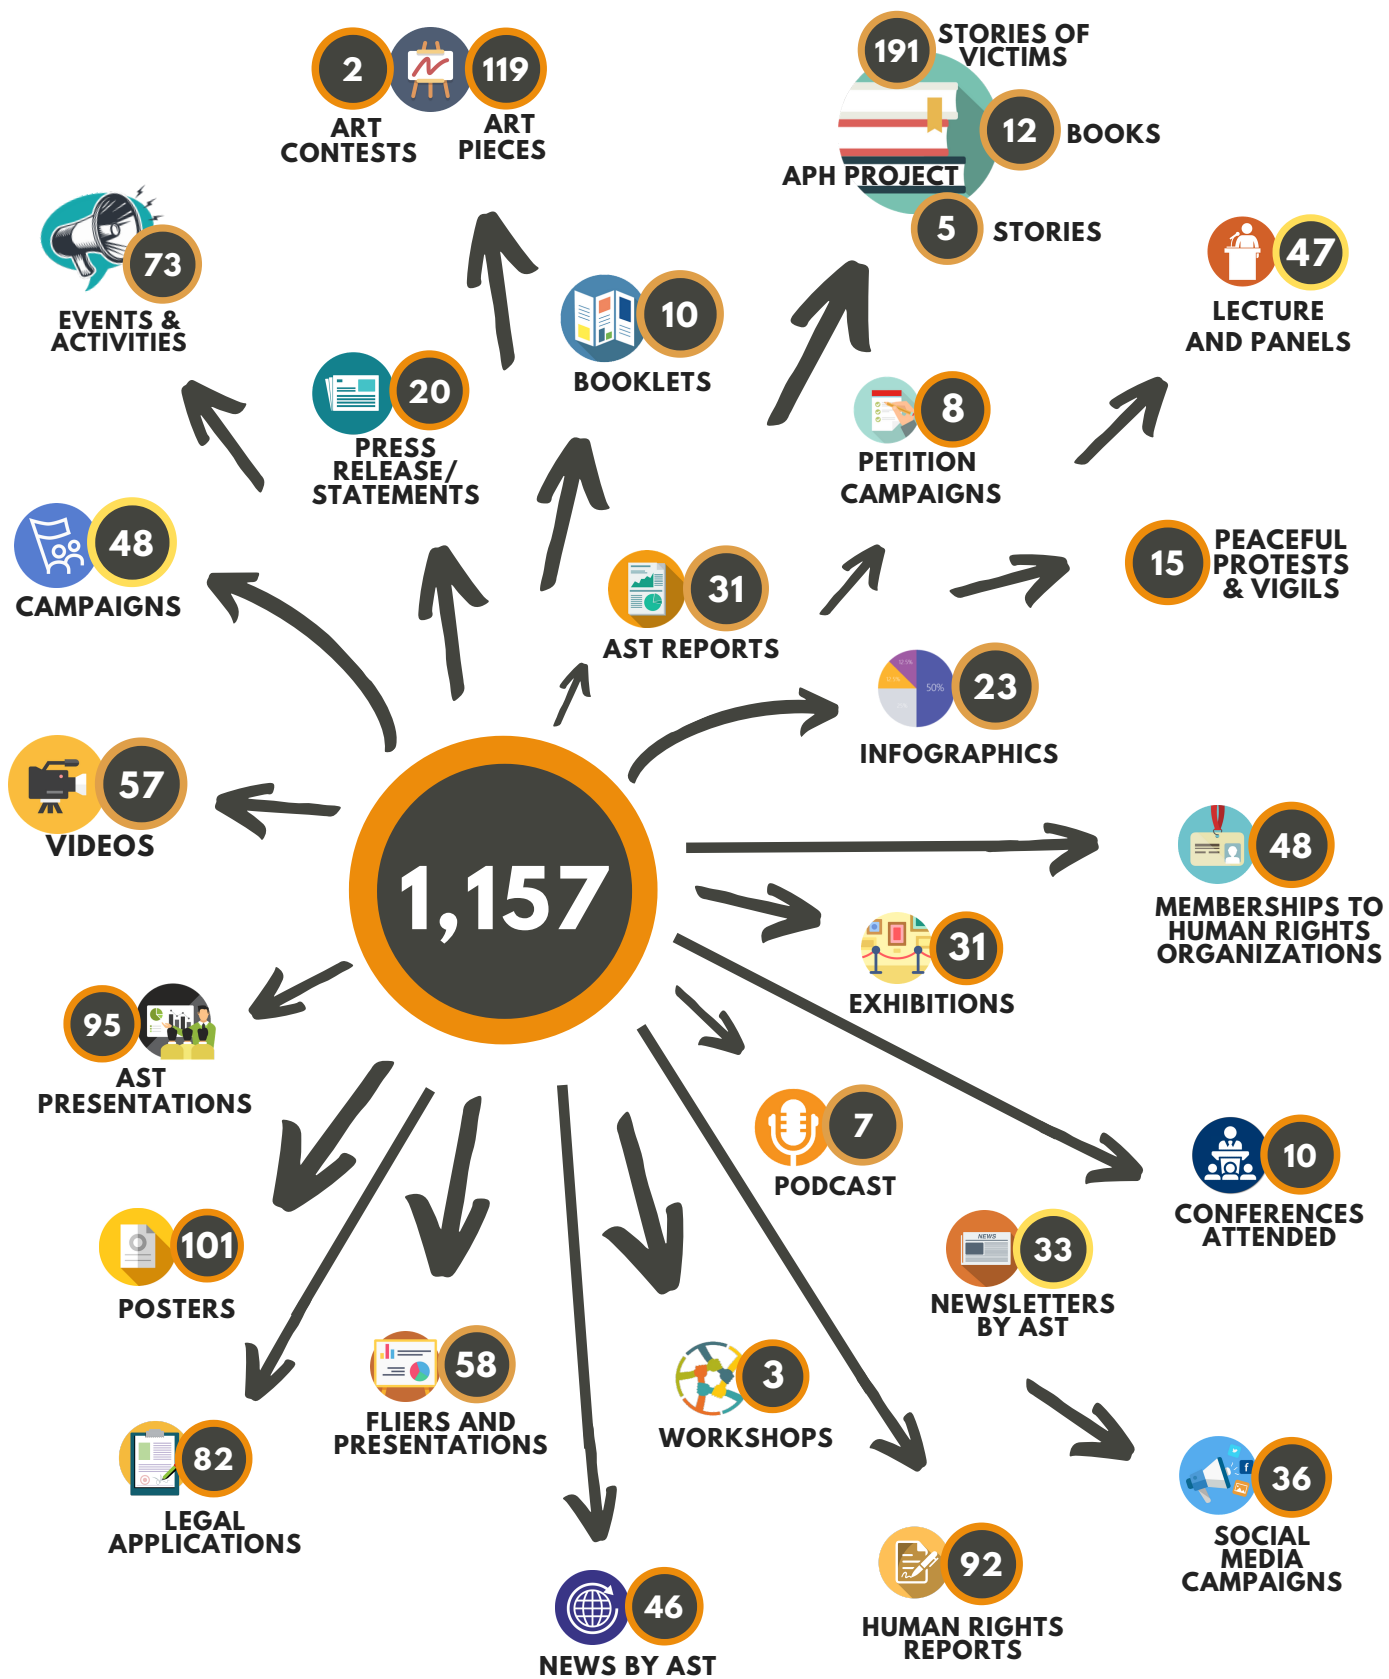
2 ART CONTESTS

119 ART PIECES

191 STORIES OF VICTIMS

APH PROJECT

12 BOOKS

5 STORIES

73 EVENTS & ACTIVITIES

20 PRESS RELEASE/ STATEMENTS

10 BOOKLETS

47 LECTURE AND PANELS

8 PETITION CAMPAIGNS

48 CAMPAIGNS

31 AST REPORTS

15 PEACEFUL PROTESTS & VIGILS

23 INFOGRAPHICS

50%

57 VIDEOS

1,157

48 MEMBERSHIPS TO HUMAN RIGHTS ORGANIZATIONS

31 EXHIBITIONS

95 AST PRESENTATIONS

7 PODCAST

10 CONFERENCES ATTENDED

101 POSTERS

33 NEWSLETTERS BY AST

58 FLIERS AND PRESENTATIONS

3 WORKSHOPS

82 LEGAL APPLICATIONS

36 SOCIAL MEDIA CAMPAIGNS

92 HUMAN RIGHTS REPORTS

46 NEWS BY AST